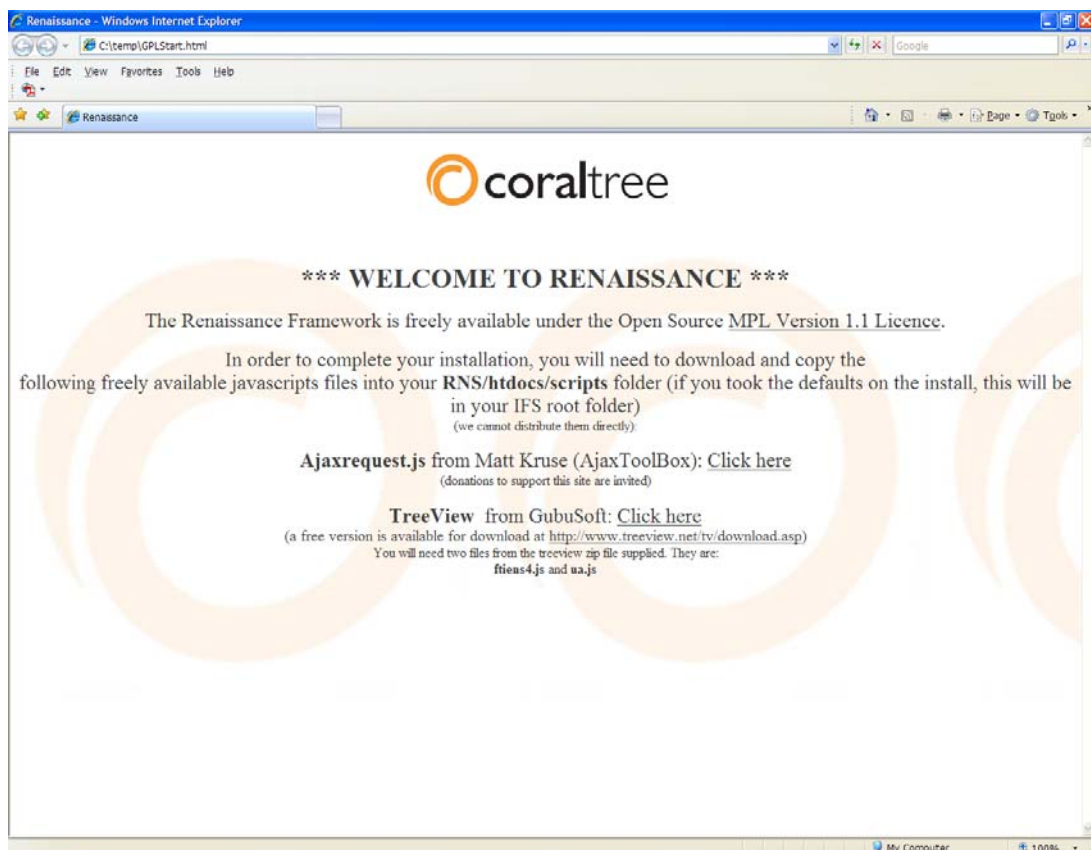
Renaissance - Windows Internet Explorer

C:\temp\GPLStart.html

Google

File Edit View Favorites Tools Help

Renaissance

Page • Tools •

coraltree

*** WELCOME TO RENAISSANCE ***

The Renaissance Framework is freely available under the Open Source MPL Version 1.1 Licence.

In order to complete your installation, you will need to download and copy the following freely available javascripts files into your **RNS/htdocs/scripts** folder (if you took the defaults on the install, this will be in your IFS root folder)
(we cannot distribute them directly)

**Ajaxrequest.js** from Matt Kruse (AjaxToolBox): Click here
(donations to support this site are invited)

**TreeView** from GubuSoft: Click here
(a free version is available for download at http://www.treeview.net/tv/download.asp)
You will need two files from the treeview zip file supplied. They are:
**ftiens4.js** and **ua.js**

My Computer

100%